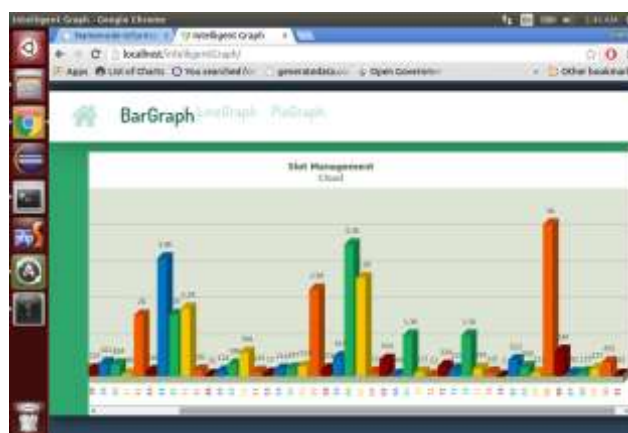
Intelligent Graph - Google Chrome

Homemade Infrastru | Intelligent Graph

localhost/IntelligentGraph/

Apps List of Charts You searched for generatedata Open Government Other bookmarks

BarGraph IntelliGraph PieGraph

Slot Management
Cloud